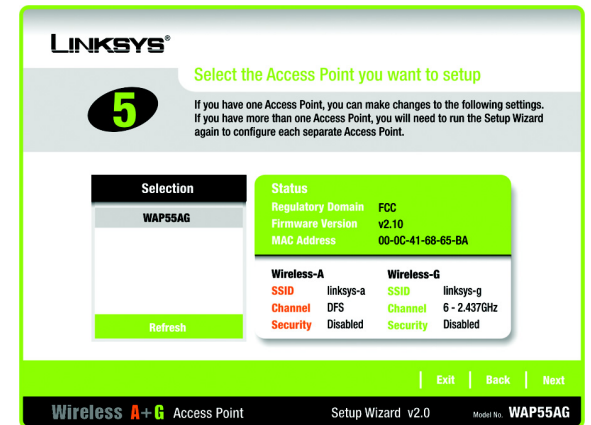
LINKSYS®

5

Select the Access Point you want to setup

If you have one Access Point, you can make changes to the following settings. If you have more than one Access Point, you will need to run the Setup Wizard again to configure each separate Access Point.

Selection

WAP55AG

Refresh

Status

| Regulatory Domain | FCC |
|---|---|
| Firmware Version | v2.10 |
| MAC Address | 00-0C-41-68-65-BA |

| Wireless-A | | Wireless-G | |
|---|---|---|---|
| SSID | linksys-a | SSID | linksys-g |
| Channel | DFS | Channel | 6 - 2.437GHz |
| Security | Disabled | Security | Disabled |

Exit | Back | Next

Wireless A+G Access Point

Setup Wizard v2.0

Model No. WAP55AG